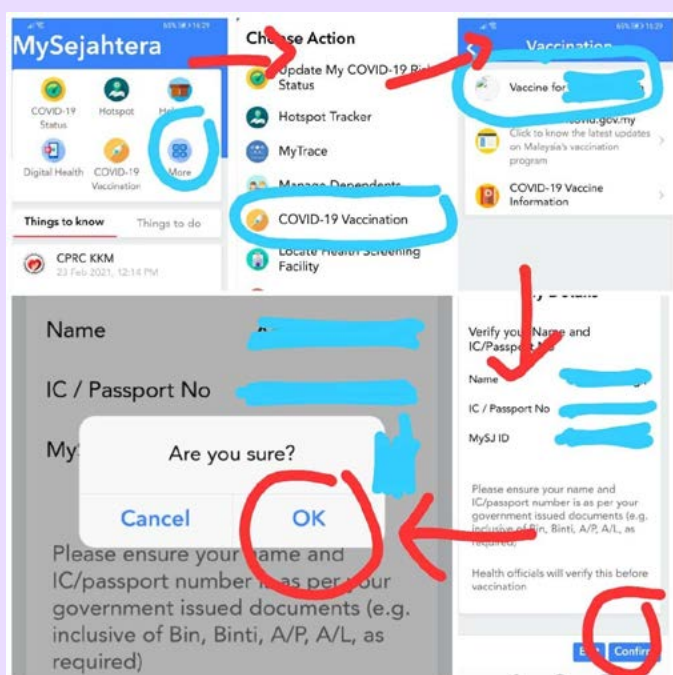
MySejahtera

COVID-19 Status
Hotspot
He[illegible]
Digital Health
COVID-19 Vaccination
More

Things to know
Things to do

CPRC KKM
23 Feb 2021, 12:14 PM

Ch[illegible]se Action

Update My COVID-19 Ri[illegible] Status
Hotspot Tracker
MyTrace
Manage Dependents
COVID-19 Vaccination
Locate Health Screening Facility

Vaccination

Vaccine for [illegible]

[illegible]covid.gov.my
Click to know the latest updates on Malaysia's vaccination program

COVID-19 Vaccine Information

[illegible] Details

Verify you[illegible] Name and IC/Passport No

Name
IC / Passport No
MySJ ID

Please ensure your name and IC/passport number is as per your government issued documents (e.g. inclusive of Bin, Binti, A/P, A/L, as required)

Health officials will verify this before vaccination

E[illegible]
Confir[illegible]

Name
IC / Passport No
My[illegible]

Are you sure?

Cancel
OK

Please ensure your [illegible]name and IC/passport number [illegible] as per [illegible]our government issued documents (e.g. inclusive of Bin, Binti, A/P, A/L, as required)